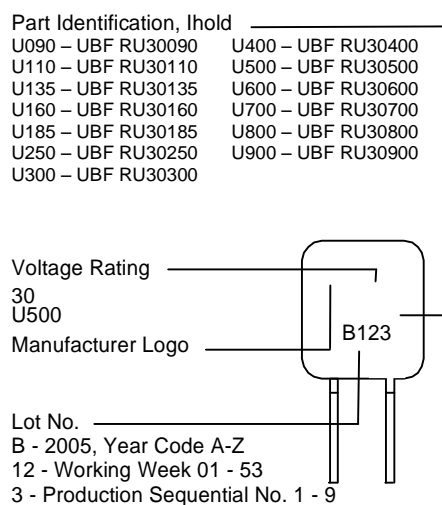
Part Identification, Ihold

| | |
|---|---|
| U090 – UBF RU30090 | U400 – UBF RU30400 |
| U110 – UBF RU30110 | U500 – UBF RU30500 |
| U135 – UBF RU30135 | U600 – UBF RU30600 |
| U160 – UBF RU30160 | U700 – UBF RU30700 |
| U185 – UBF RU30185 | U800 – UBF RU30800 |
| U250 – UBF RU30250 | U900 – UBF RU30900 |
| U300 – UBF RU30300 | |

Voltage Rating
30
U500
Manufacturer Logo
B123

Lot No.
B - 2005, Year Code A-Z
12 - Working Week 01 - 53
3 - Production Sequential No. 1 - 9